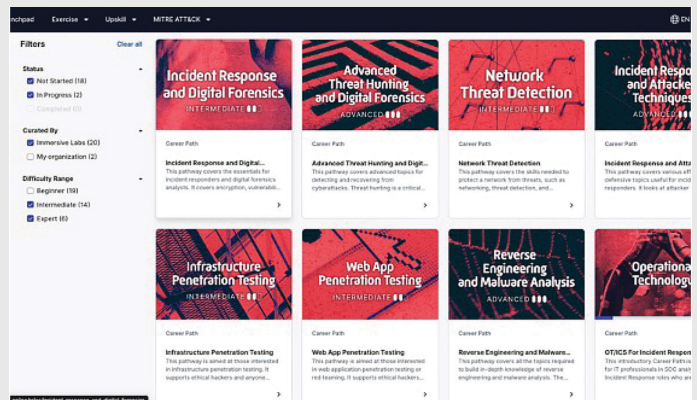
nchpad Exercise ▾ Upskill ▾ MITRE ATT&CK ▾ EN

Filters Clear all

Status
Not Started (18)
In Progress (2)
Completed (0)

Curated By
Immersive Labs (20)
My organization (2)

Difficulty Range
Beginner (19)
Intermediate (14)
Expert (6)

Incident Response and Digital Forensics
INTERMEDIATE
Career Path
Incident Response and Digital...
This pathway covers the essentials for incident responders and digital forensics analysts. It covers encryption, vulnerabi...

Advanced Threat Hunting and Digital Forensics
ADVANCED
Career Path
Advanced Threat Hunting and Digit...
This pathway covers advanced topics for detecting and recovering from cyberattacks. Threat hunting is a critical...

Network Threat Detection
INTERMEDIATE
Career Path
Network Threat Detection
This pathway covers the skills needed to protect a network from threats, such as networking, threat detection, and...

Incident Response and Attacker Techniques
ADVANCED
Career Path
Incident Response and Atta...
This pathway covers various of defensive topics useful for incid responders. It looks at attacker

Infrastructure Penetration Testing
INTERMEDIATE
Career Path
Infrastructure Penetration Testing
This pathway is aimed at those interested in infrastructure penetration testing. It supports ethical hackers and anyone...

Web App Penetration Testing
INTERMEDIATE
Career Path
Web App Penetration Testing
This pathway is aimed at those interested in web application penetration testing or red teaming. It supports ethical hackers...

Reverse Engineering and Malware Analysis
ADVANCED
Career Path
Reverse Engineering and Malware...
This pathway covers all the topics required to build in-depth knowledge of reverse engineering and malware analysis. The...

Operational Technology
Career Path
OT/ICS For Incident Respon...
This introductory Career Path is for IT professionals in SOC ana Incident Response roles who are

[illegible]